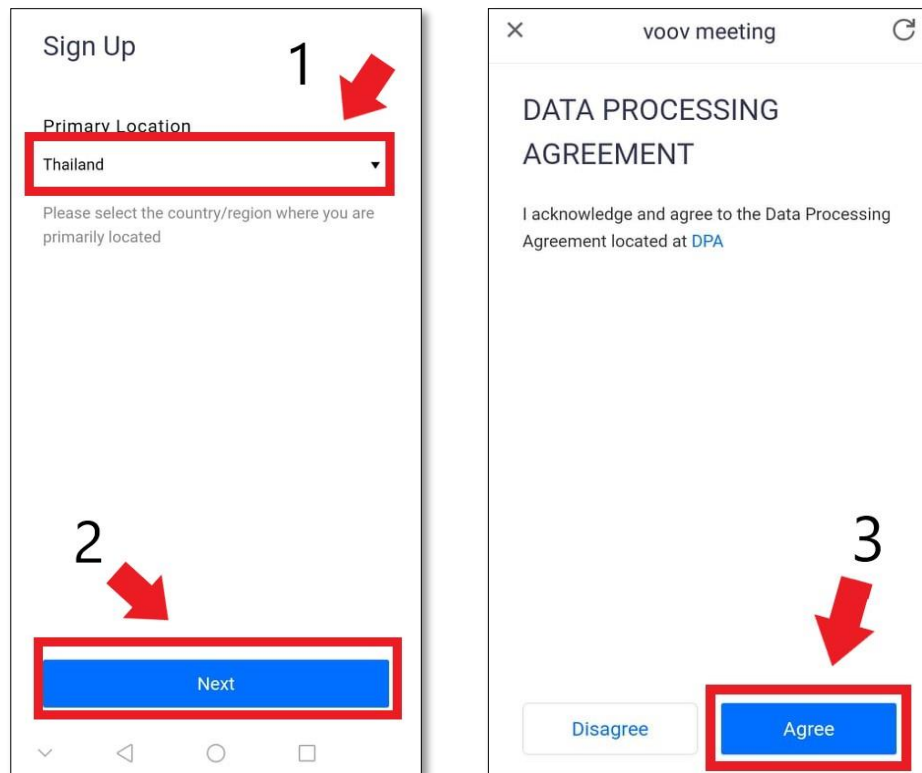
Sign Up

1

Primary Location

Thailand

Please select the country/region where you are primarily located

2

Next

×

voov meeting

DATA PROCESSING AGREEMENT

I acknowledge and agree to the Data Processing Agreement located at DPA

3

Disagree

Agree